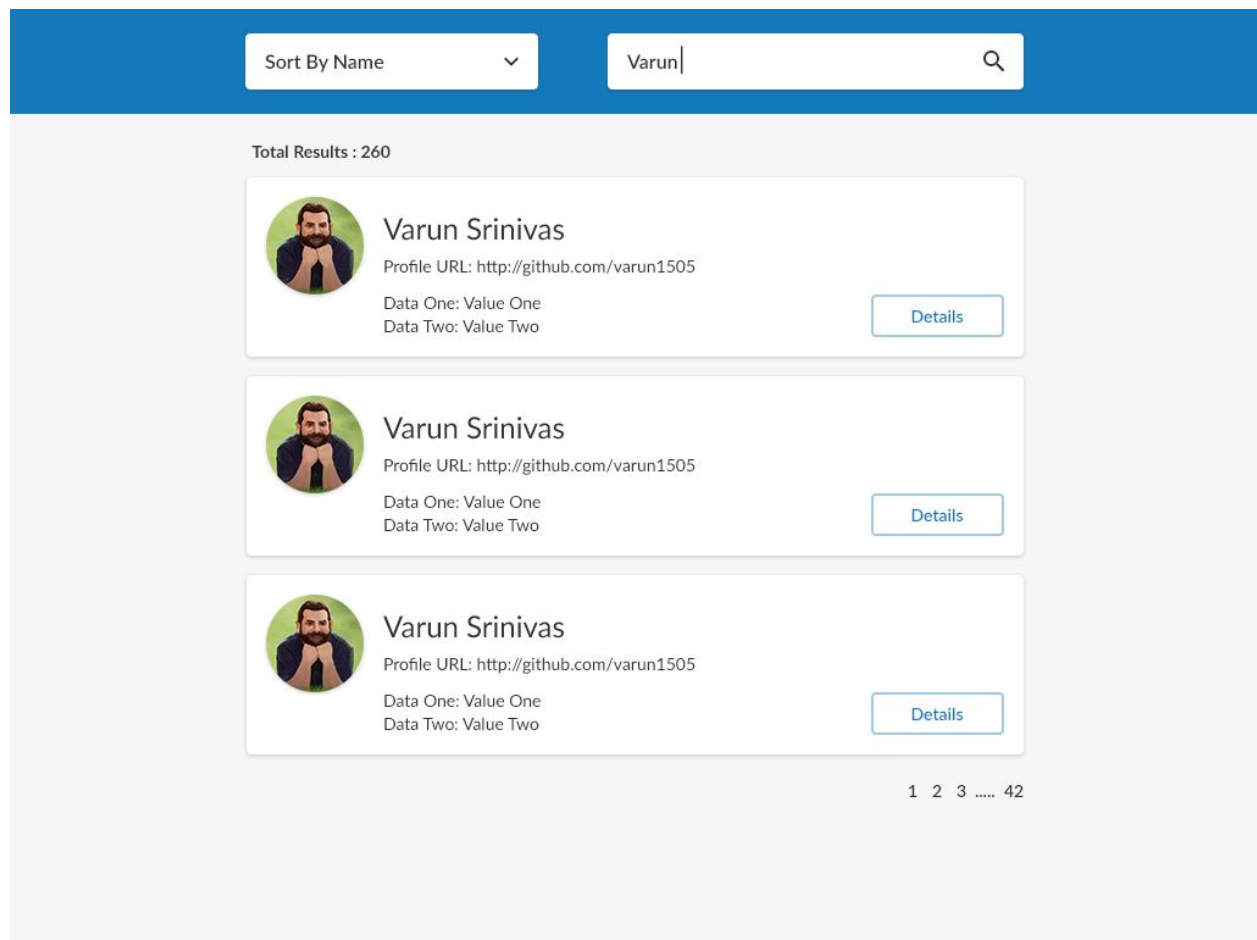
Sort By Name

Varun

Total Results : 260

Varun Srinivas
Profile URL: http://github.com/varun1505
Data One: Value One
Data Two: Value Two
Details

Varun Srinivas
Profile URL: http://github.com/varun1505
Data One: Value One
Data Two: Value Two
Details

Varun Srinivas
Profile URL: http://github.com/varun1505
Data One: Value One
Data Two: Value Two
Details

1 2 3 ..... 42